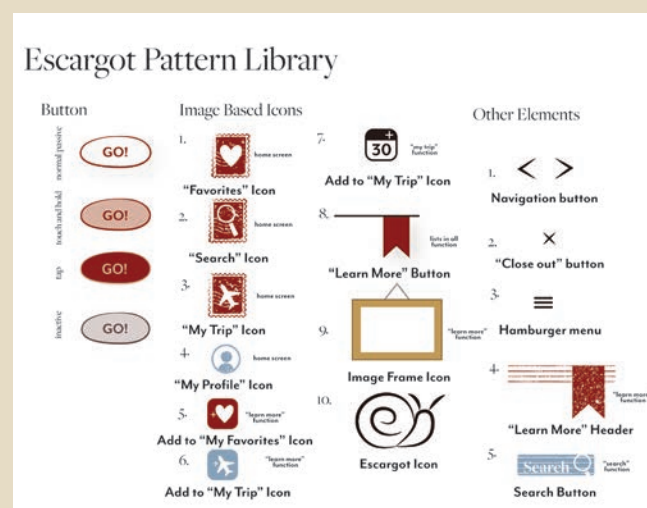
Escargot Pattern Library

Button

normal/passive
GO!

touch and hold
GO!

tap
GO!

inactive
GO!

Image Based Icons

1. home screen
"Favorites" Icon

2. home screen
"Search" Icon

3. home screen
"My Trip" Icon

4. home screen
"My Profile" Icon

5. "learn more" function
Add to "My Favorites" Icon

6. "learn more" function
Add to "My Trip" Icon

7. 30 "my trip" function
Add to "My Trip" Icon

8. lists in all function
"Learn More" Button

9. "learn more" function
Image Frame Icon

10.
Escargot Icon

Other Elements

1. < >
Navigation button

2. ×
"Close out" button

3. ≡
Hamburger menu

4. "learn more" function
"Learn More" Header

5. Search "search" function
Search Button